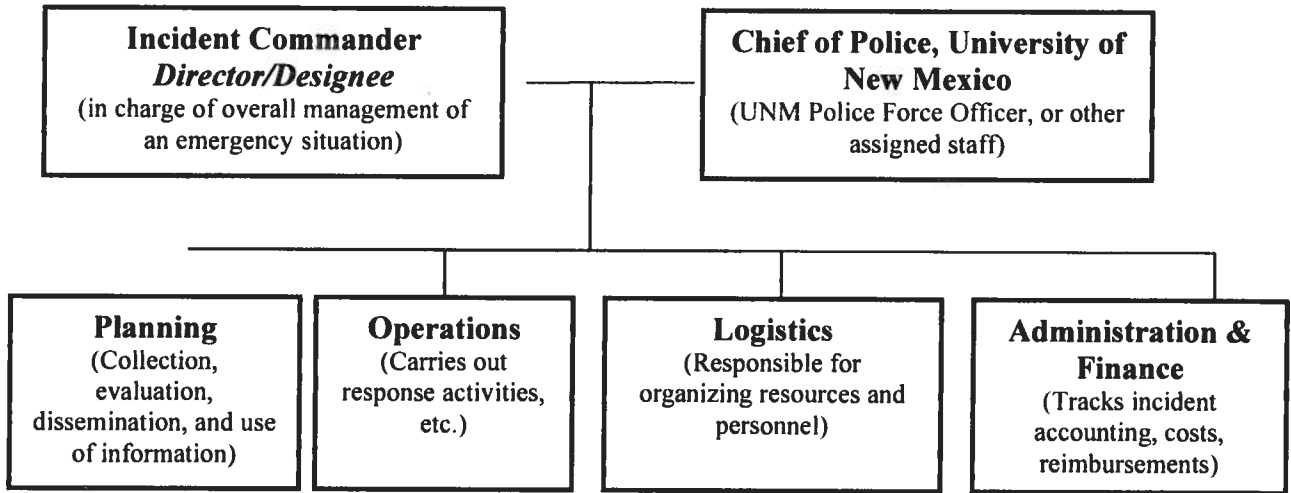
Incident Commander
*Director/Designee*
(in charge of overall management of an emergency situation)

Chief of Police, University of New Mexico
(UNM Police Force Officer, or other assigned staff)

Planning
(Collection, evaluation, dissemination, and use of information)

Operations
(Carries out response activities, etc.)

Logistics
(Responsible for organizing resources and personnel)

Administration & Finance
(Tracks incident accounting, costs, reimbursements)